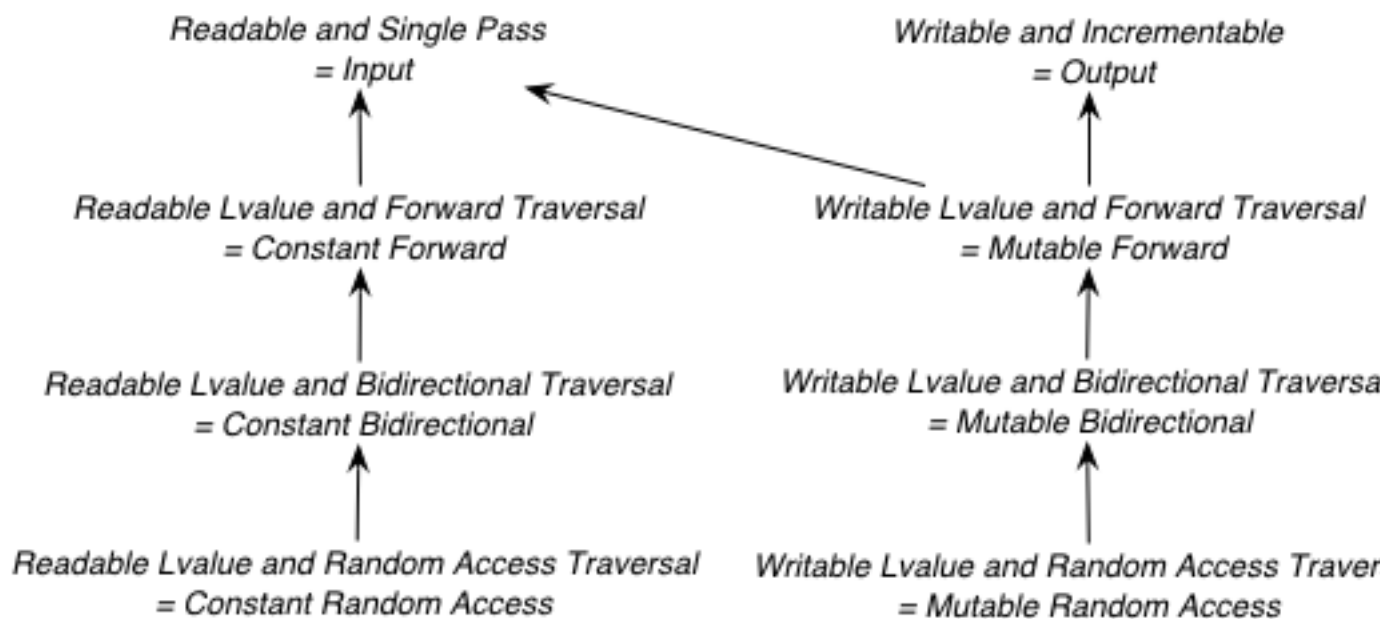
Readable and Single Pass
= Input

Writable and Incrementable
= Output

Readable Lvalue and Forward Traversal
= Constant Forward

Writable Lvalue and Forward Traversal
= Mutable Forward

Readable Lvalue and Bidirectional Traversal
= Constant Bidirectional

Writable Lvalue and Bidirectional Traversa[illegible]
= Mutable Bidirectional

Readable Lvalue and Random Access Traversal
= Constant Random Access

Writable Lvalue and Random Access Traver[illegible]
= Mutable Random Access